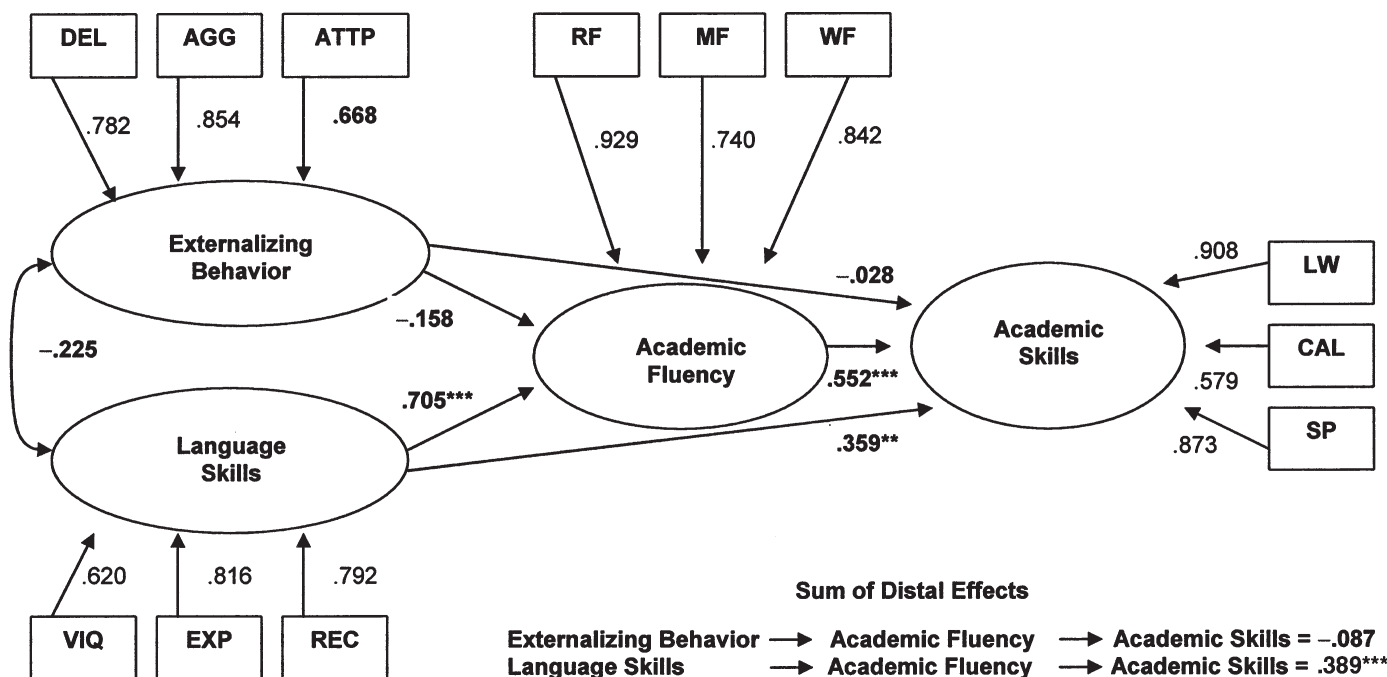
DEL
AGG
ATTP
RF
MF
WF
.782
.854
.668
.929
.740
.842
Externalizing Behavior
–.028
.908
LW
–.158
Academic Skills
–.225
Academic Fluency
CAL
.552***
.579
.705***
.359**
SP
Language Skills
.873
.620
.816
.792
Sum of Distal Effects
VIQ
EXP
REC
Externalizing Behavior → Academic Fluency → Academic Skills = –.087
Language Skills → Academic Fluency → Academic Skills = .389***